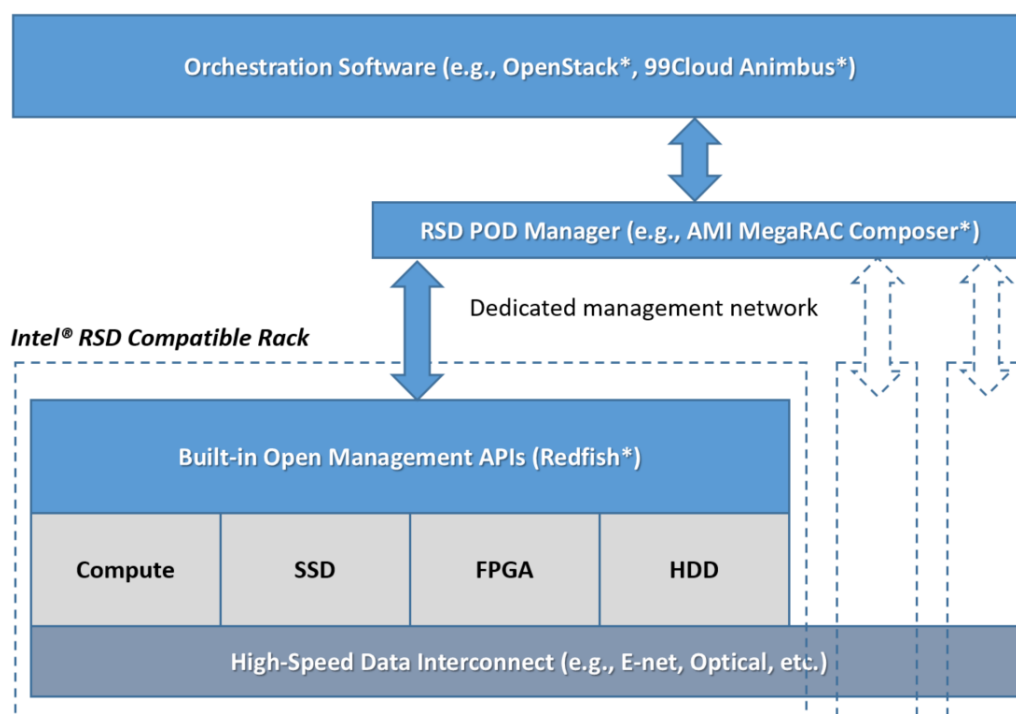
Orchestration Software (e.g., OpenStack*, 99Cloud Animbus*)

RSD POD Manager (e.g., AMI MegaRAC Composer*)

Dedicated management network

Intel® RSD Compatible Rack

Built-in Open Management APIs (Redfish*)

Compute

SSD

FPGA

HDD

High-Speed Data Interconnect (e.g., E-net, Optical, etc.)